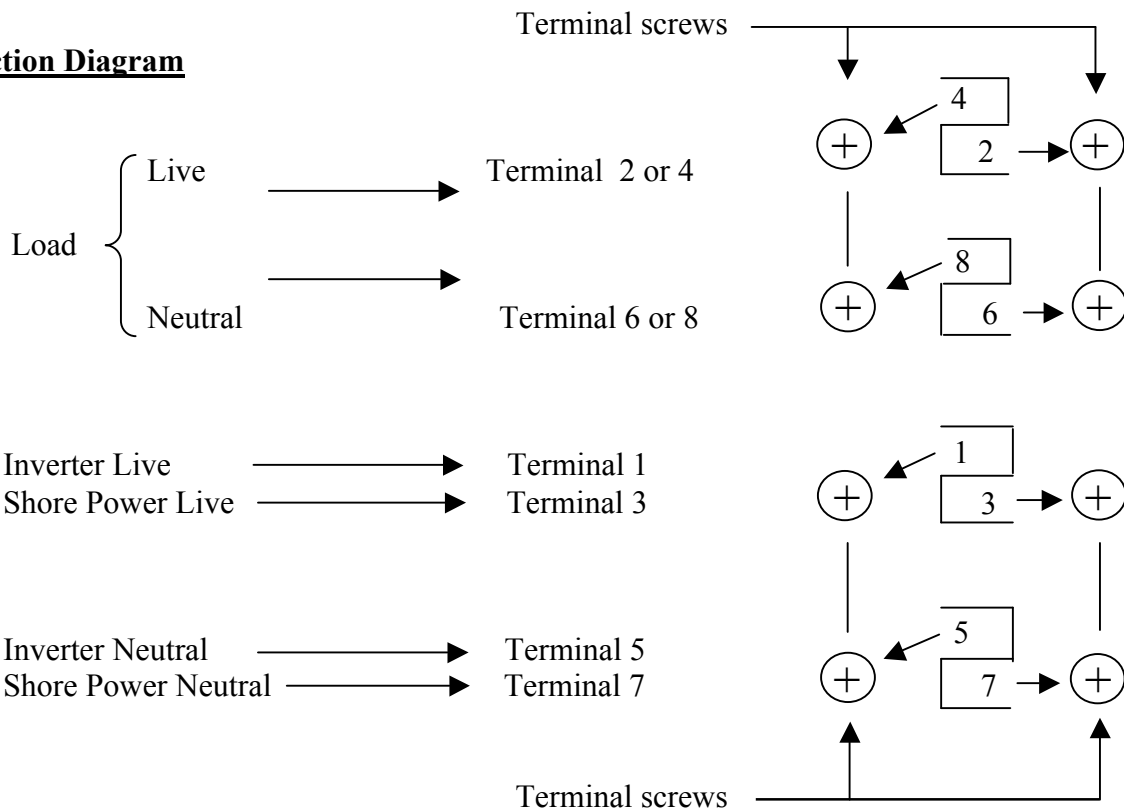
Terminal screws

tion Diagram

Load

Live → Terminal 2 or 4

Neutral → Terminal 6 or 8

4
2
8
6

Inverter Live → Terminal 1
Shore Power Live → Terminal 3

1
3

Inverter Neutral → Terminal 5
Shore Power Neutral → Terminal 7

5
7

Terminal screws